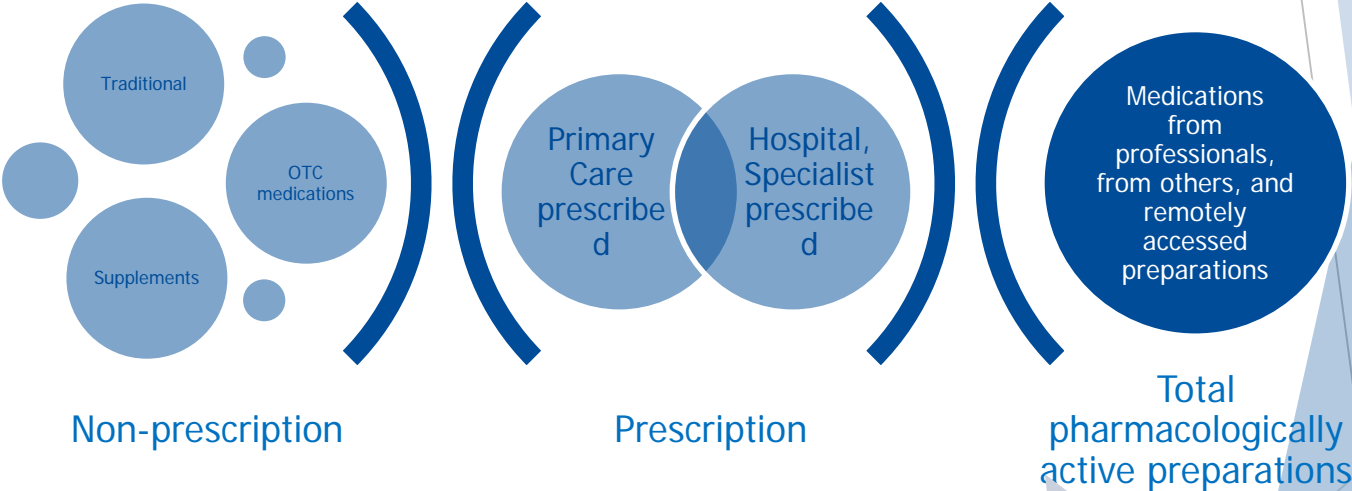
Traditional

OTC medications

Supplements

Primary Care prescribed

Hospital, Specialist prescribed

Medications from professionals, from others, and remotely accessed preparations

Non-prescription

Prescription

Total pharmacologically active preparations